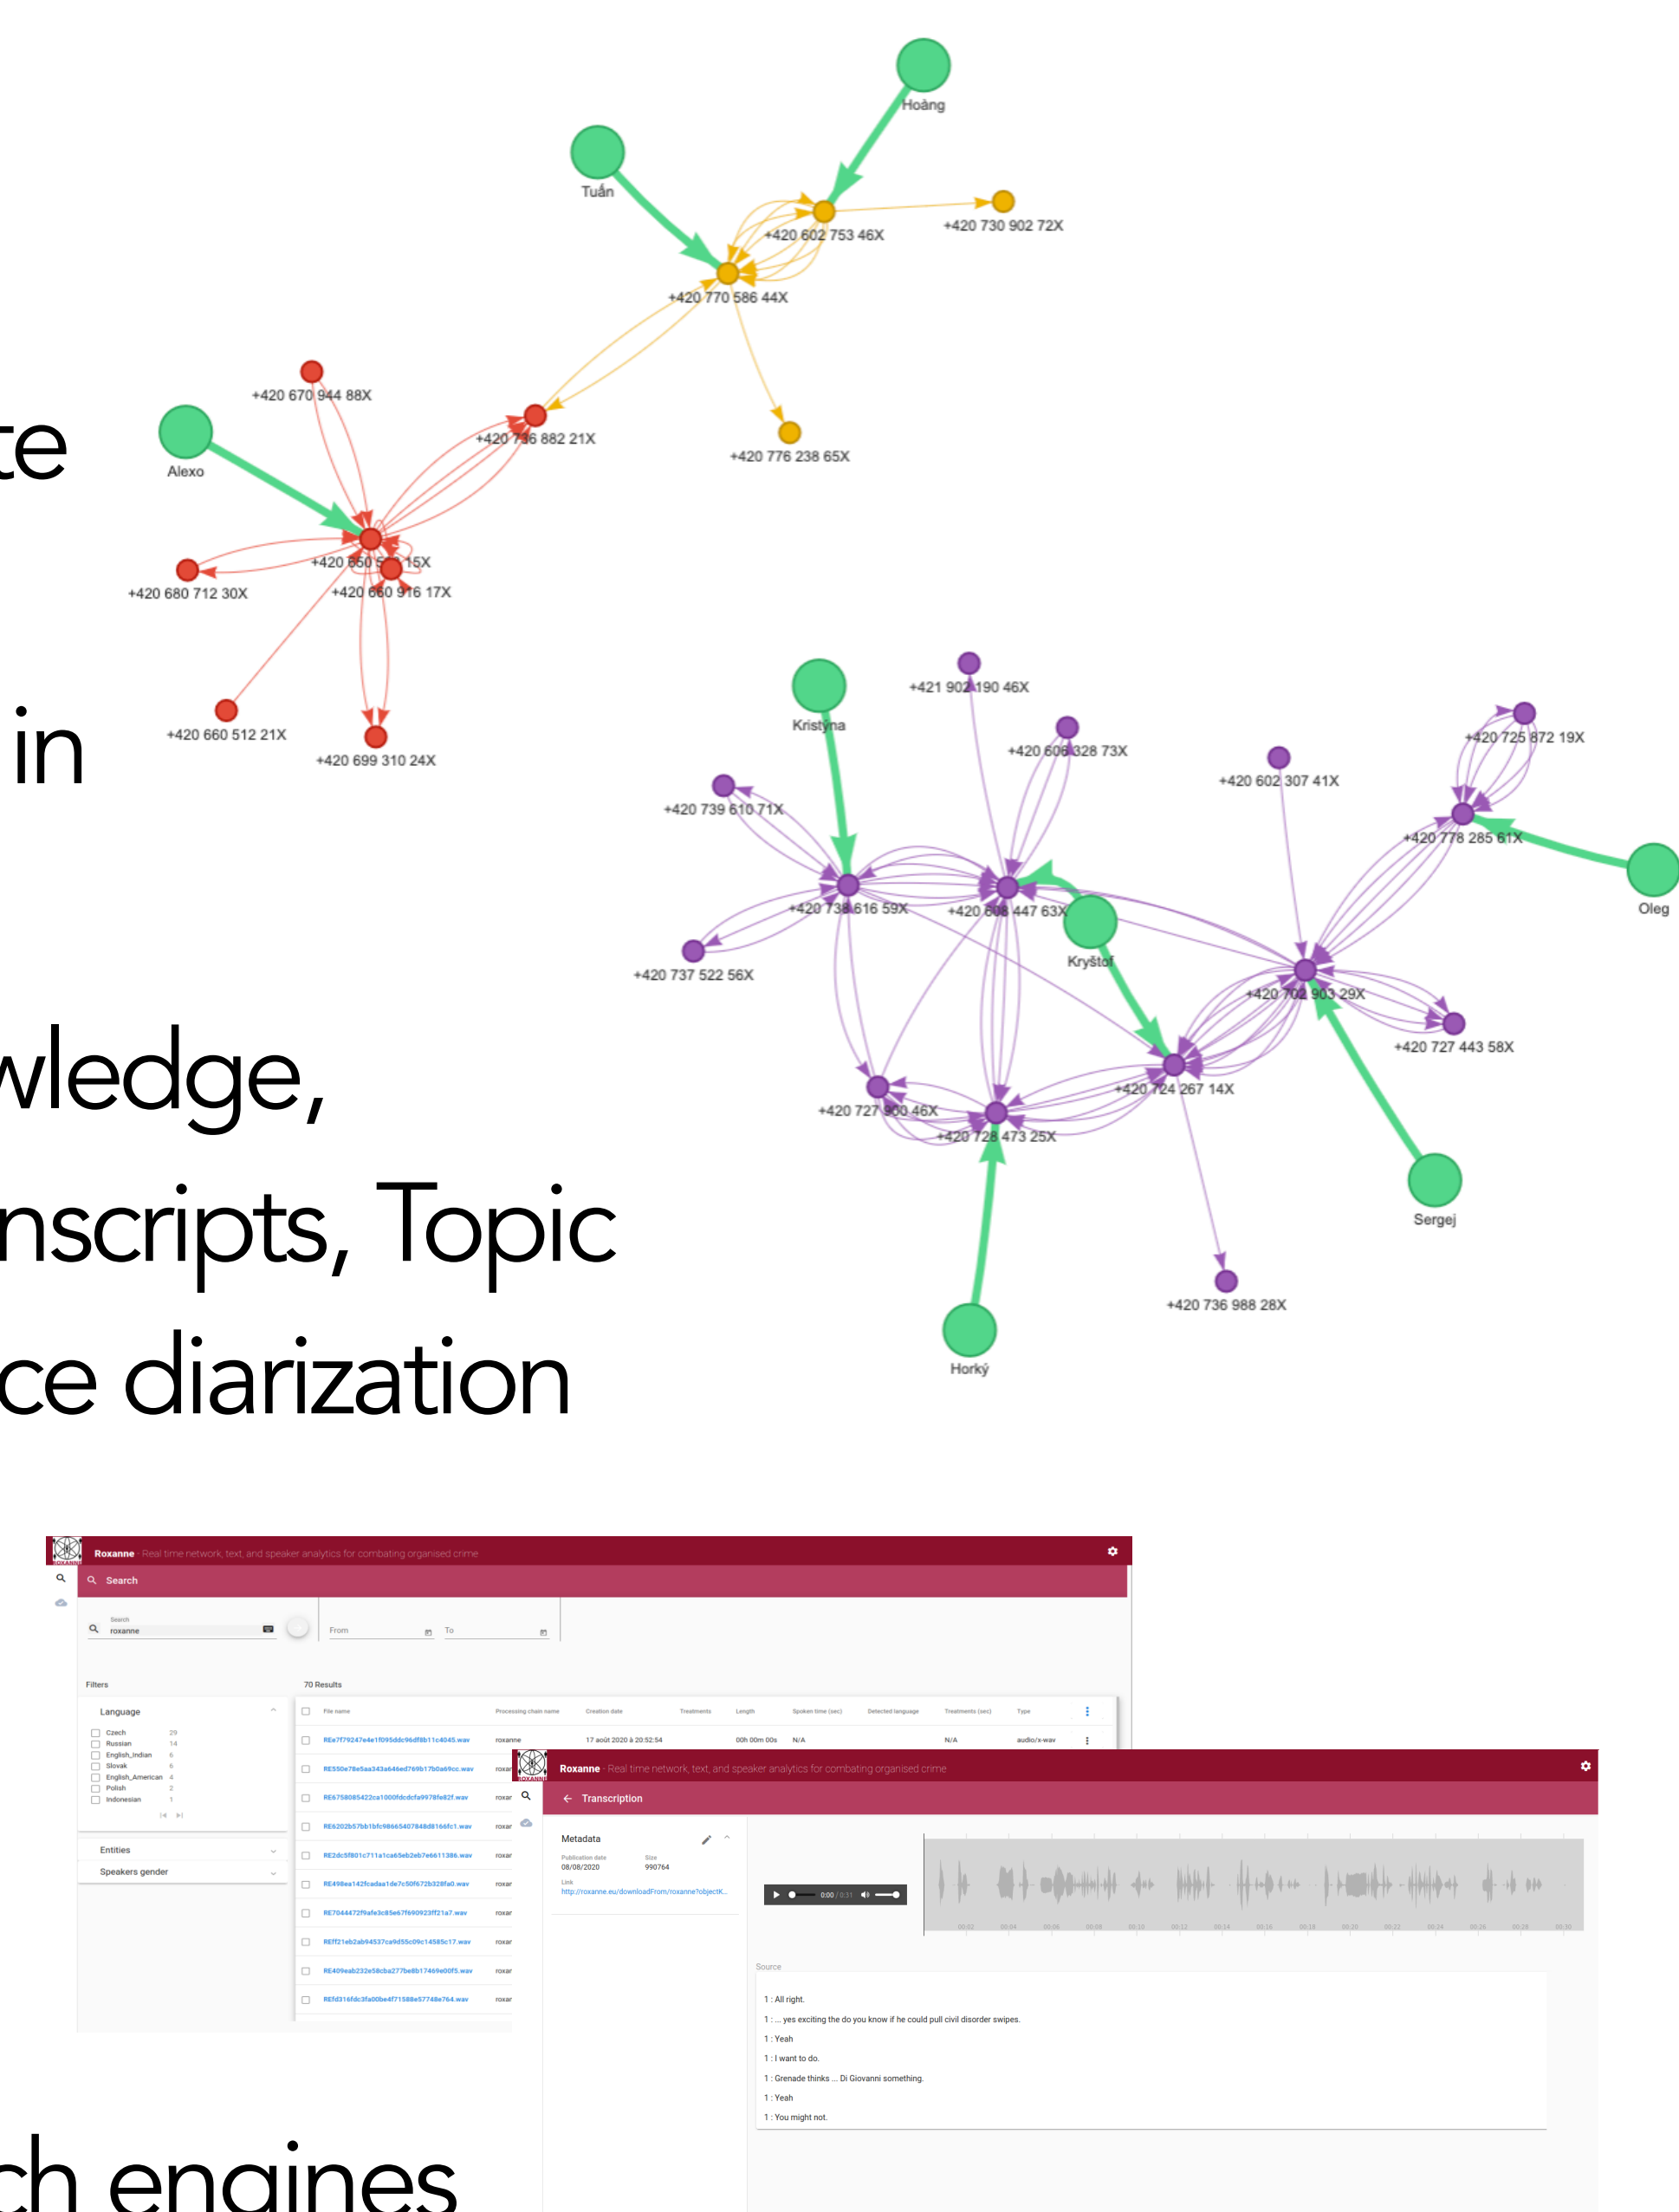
te

in

wledge,
nscripts, Topic
ce diarization

ch engines

Hoàng
Tuấn
+420 602 753 46X
+420 730 902 72X
+420 770 586 44X
+420 670 944 88X
+420 736 882 21X
Alexo
+420 776 238 65X
+420 650 5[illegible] 15X
+420 680 712 30X
+420 660 916 17X
+420 660 512 21X
+420 699 310 24X
+421 902 190 46X
Kristýna
+420 606 328 73X
+420 602 307 41X
+420 725 872 19X
+420 739 610 71X
+420 778 285 61X
+420 738 616 59X
+420 608 447 63X
Oleg
Kryštof
+420 737 522 56X
+420 702 903 29X
+420 727 443 58X
+420 724 267 14X
+420 727 900 46X
+420 728 473 25X
Sergej
+420 736 988 28X
Horký

Roxanne - Real time network, text, and speaker analytics for combating organised crime
Search
Search
roxanne
From
To
Filters
Language
Czech 29
Russian 14
English_Indian 6
Slovak 6
English_American 4
Polish 2
Indonesian 1
Entities
Speakers gender
70 Results

| File name | Processing chain name | Creation date | Treatments | Length | Spoken time (sec) | Detected language | Treatments (sec) | Type |
|---|---|---|---|---|---|---|---|---|
| REe7f79247e4e1f095ddc96df8b11c4045.wav | roxanne | 17 août 2020 à 20:52:54 | | 00h 00m 00s | N/A | | N/A | audio/x-wav |
| RE550e78e5aa343a646ed769b17b0a69cc.wav | roxar | | | | | | | |
| RE6758085422ca1000fdcdcfa9978fe82f.wav | roxar | | | | | | | |
| RE8202b57bb1bfc98665407848d8166fc1.wav | roxar | | | | | | | |
| RE2dc5f801c711a1ca65eb2eb7e6611386.wav | roxar | | | | | | | |
| RE498ea142fcadaa1de7c50f672b328fa0.wav | roxar | | | | | | | |
| RE7044472f9afe3c85e67f690923ff21a7.wav | roxar | | | | | | | |
| REff21eb2ab94537ca9d55c09c14585c17.wav | roxar | | | | | | | |
| RE409eab232e58cba277be8b17469e00f5.wav | roxar | | | | | | | |
| REfd316fdc3fa00be4f71588e57748e764.wav | roxar | | | | | | | |

Roxanne - Real time network, text, and speaker analytics for combating organised crime
Transcription
Metadata
Publication date
08/08/2020
Size
990764
Link
http://roxanne.eu/downloadFrom/roxanne?objectK...
0:00 / 0:31
Source
1 : All right.
1 : ... yes exciting the do you know if he could pull civil disorder swipes.
1 : Yeah
1 : I want to do.
1 : Grenade thinks ... Di Giovanni something.
1 : Yeah
1 : You might not.